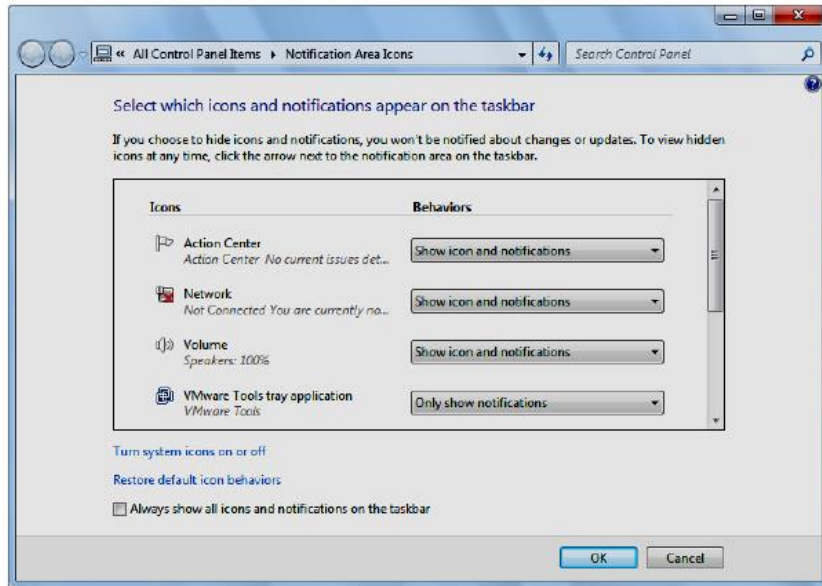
« All Control Panel Items ▸ Notification Area Icons

Search Control Panel

Select which icons and notifications appear on the taskbar

If you choose to hide icons and notifications, you won't be notified about changes or updates. To view hidden icons at any time, click the arrow next to the notification area on the taskbar.

| Icons | Behaviors |
|---|---|
| Action Center<br>Action Center No current issues det... | Show icon and notifications |
| Network<br>Not Connected You are currently no... | Show icon and notifications |
| Volume<br>Speakers: 100% | Show icon and notifications |
| VMware Tools tray application<br>VMware Tools | Only show notifications |

Turn system icons on or off

Restore default icon behaviors

Always show all icons and notifications on the taskbar

OK

Cancel